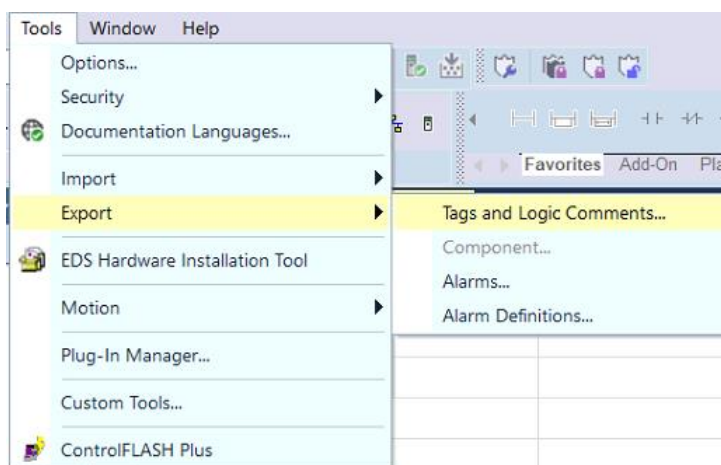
Tools Window Help

Options...
Security
Documentation Languages...
Import
Export
EDS Hardware Installation Tool
Motion
Plug-In Manager...
Custom Tools...
ControlFLASH Plus

Favorites Add-On Pla

Tags and Logic Comments...
Component...
Alarms...
Alarm Definitions...